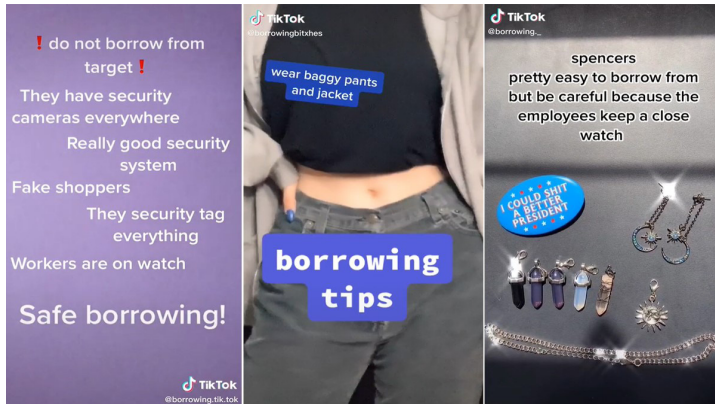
❗do not borrow from target❗

They have security cameras everywhere

Really good security system

Fake shoppers

They security tag everything

Workers are on watch

Safe borrowing!

TikTok
@borrowing.tik.tok

TikTok
@borrowingbitxhes

wear baggy pants and jacket

borrowing tips

TikTok
@borrowing._

spencers
pretty easy to borrow from but be careful because the employees keep a close watch

I COULD SHIT A BETTER PRESIDENT